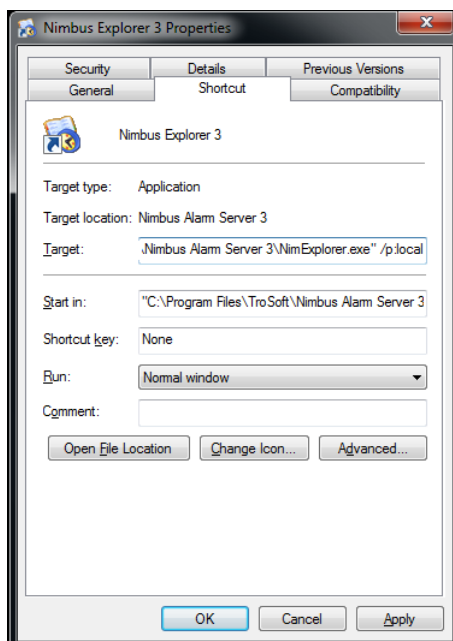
Nimbus Explorer 3 Properties

Security | Details | Previous Versions
General | Shortcut | Compatibility

Nimbus Explorer 3

Target type: Application

Target location: Nimbus Alarm Server 3

Target: \Nimbus Alarm Server 3\NimExplorer.exe" /p:local

Start in: "C:\Program Files\TroSoft\Nimbus Alarm Server 3

Shortcut key: None

Run: Normal window

Comment:

Open File Location | Change Icon... | Advanced...

OK | Cancel | Apply